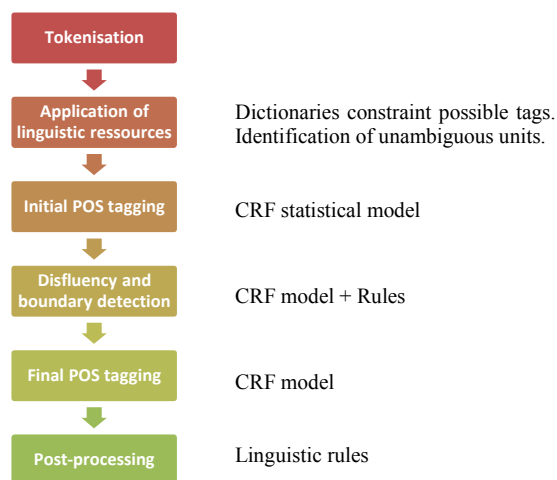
Tokenisation

Application of linguistic ressources

Dictionaries constraint possible tags.
Identification of unambiguous units.

Initial POS tagging

CRF statistical model

Disfluency and boundary detection

CRF model + Rules

Final POS tagging

CRF model

Post-processing

Linguistic rules